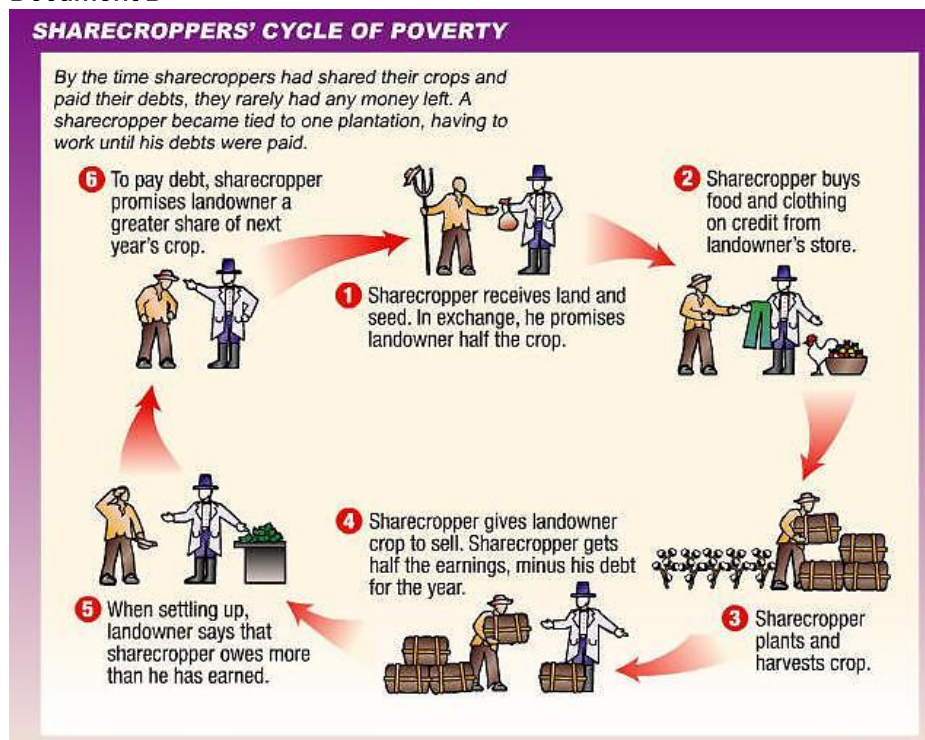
SHARECROPPERS' CYCLE OF POVERTY

By the time sharecroppers had shared their crops and paid their debts, they rarely had any money left. A sharecropper became tied to one plantation, having to work until his debts were paid.

6 To pay debt, sharecropper promises landowner a greater share of next year's crop.

1 Sharecropper receives land and seed. In exchange, he promises landowner half the crop.

2 Sharecropper buys food and clothing on credit from landowner's store.

3 Sharecropper plants and harvests crop.

4 Sharecropper gives landowner crop to sell. Sharecropper gets half the earnings, minus his debt for the year.

5 When settling up, landowner says that sharecropper owes more than he has earned.